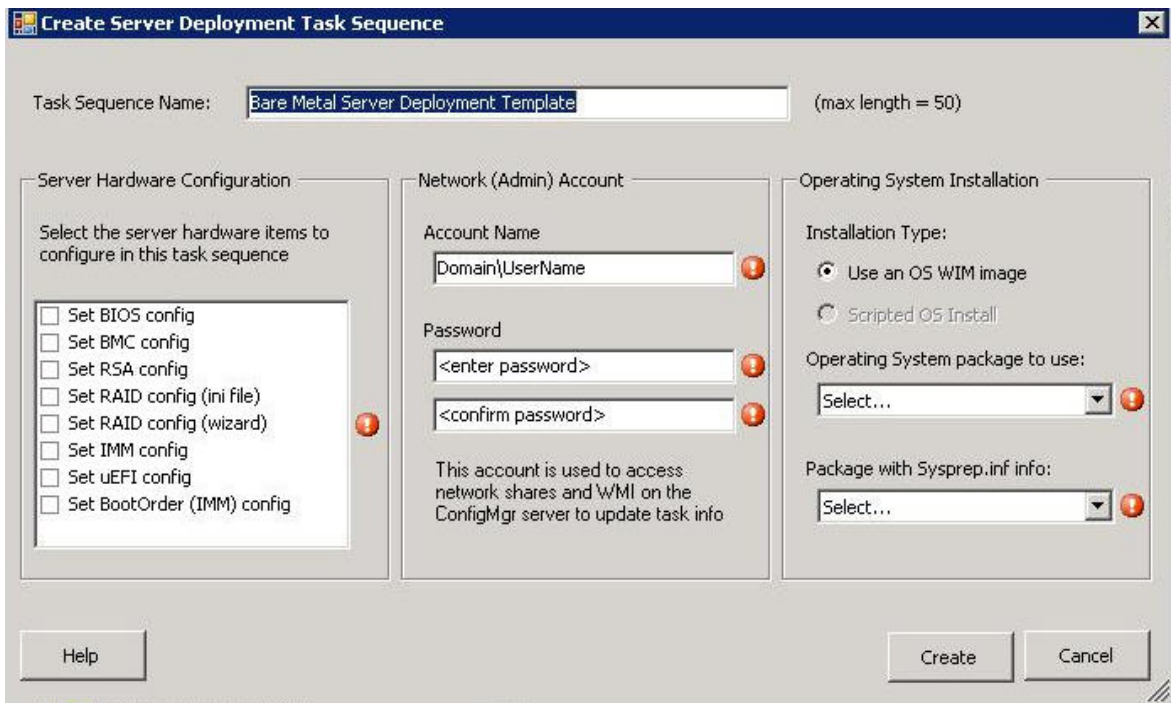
Create Server Deployment Task Sequence

Task Sequence Name: Bare Metal Server Deployment Template (max length = 50)

Server Hardware Configuration

Select the server hardware items to configure in this task sequence

Set BIOS config
Set BMC config
Set RSA config
Set RAID config (ini file)
Set RAID config (wizard)
Set IMM config
Set uEFI config
Set BootOrder (IMM) config

Network (Admin) Account

Account Name

Domain\UserName

Password

<enter password>

<confirm password>

This account is used to access network shares and WMI on the ConfigMgr server to update task info

Operating System Installation

Installation Type:

Use an OS WIM image

Scripted OS Install

Operating System package to use:

Select...

Package with Sysprep.inf info:

Select...

Help

Create

Cancel